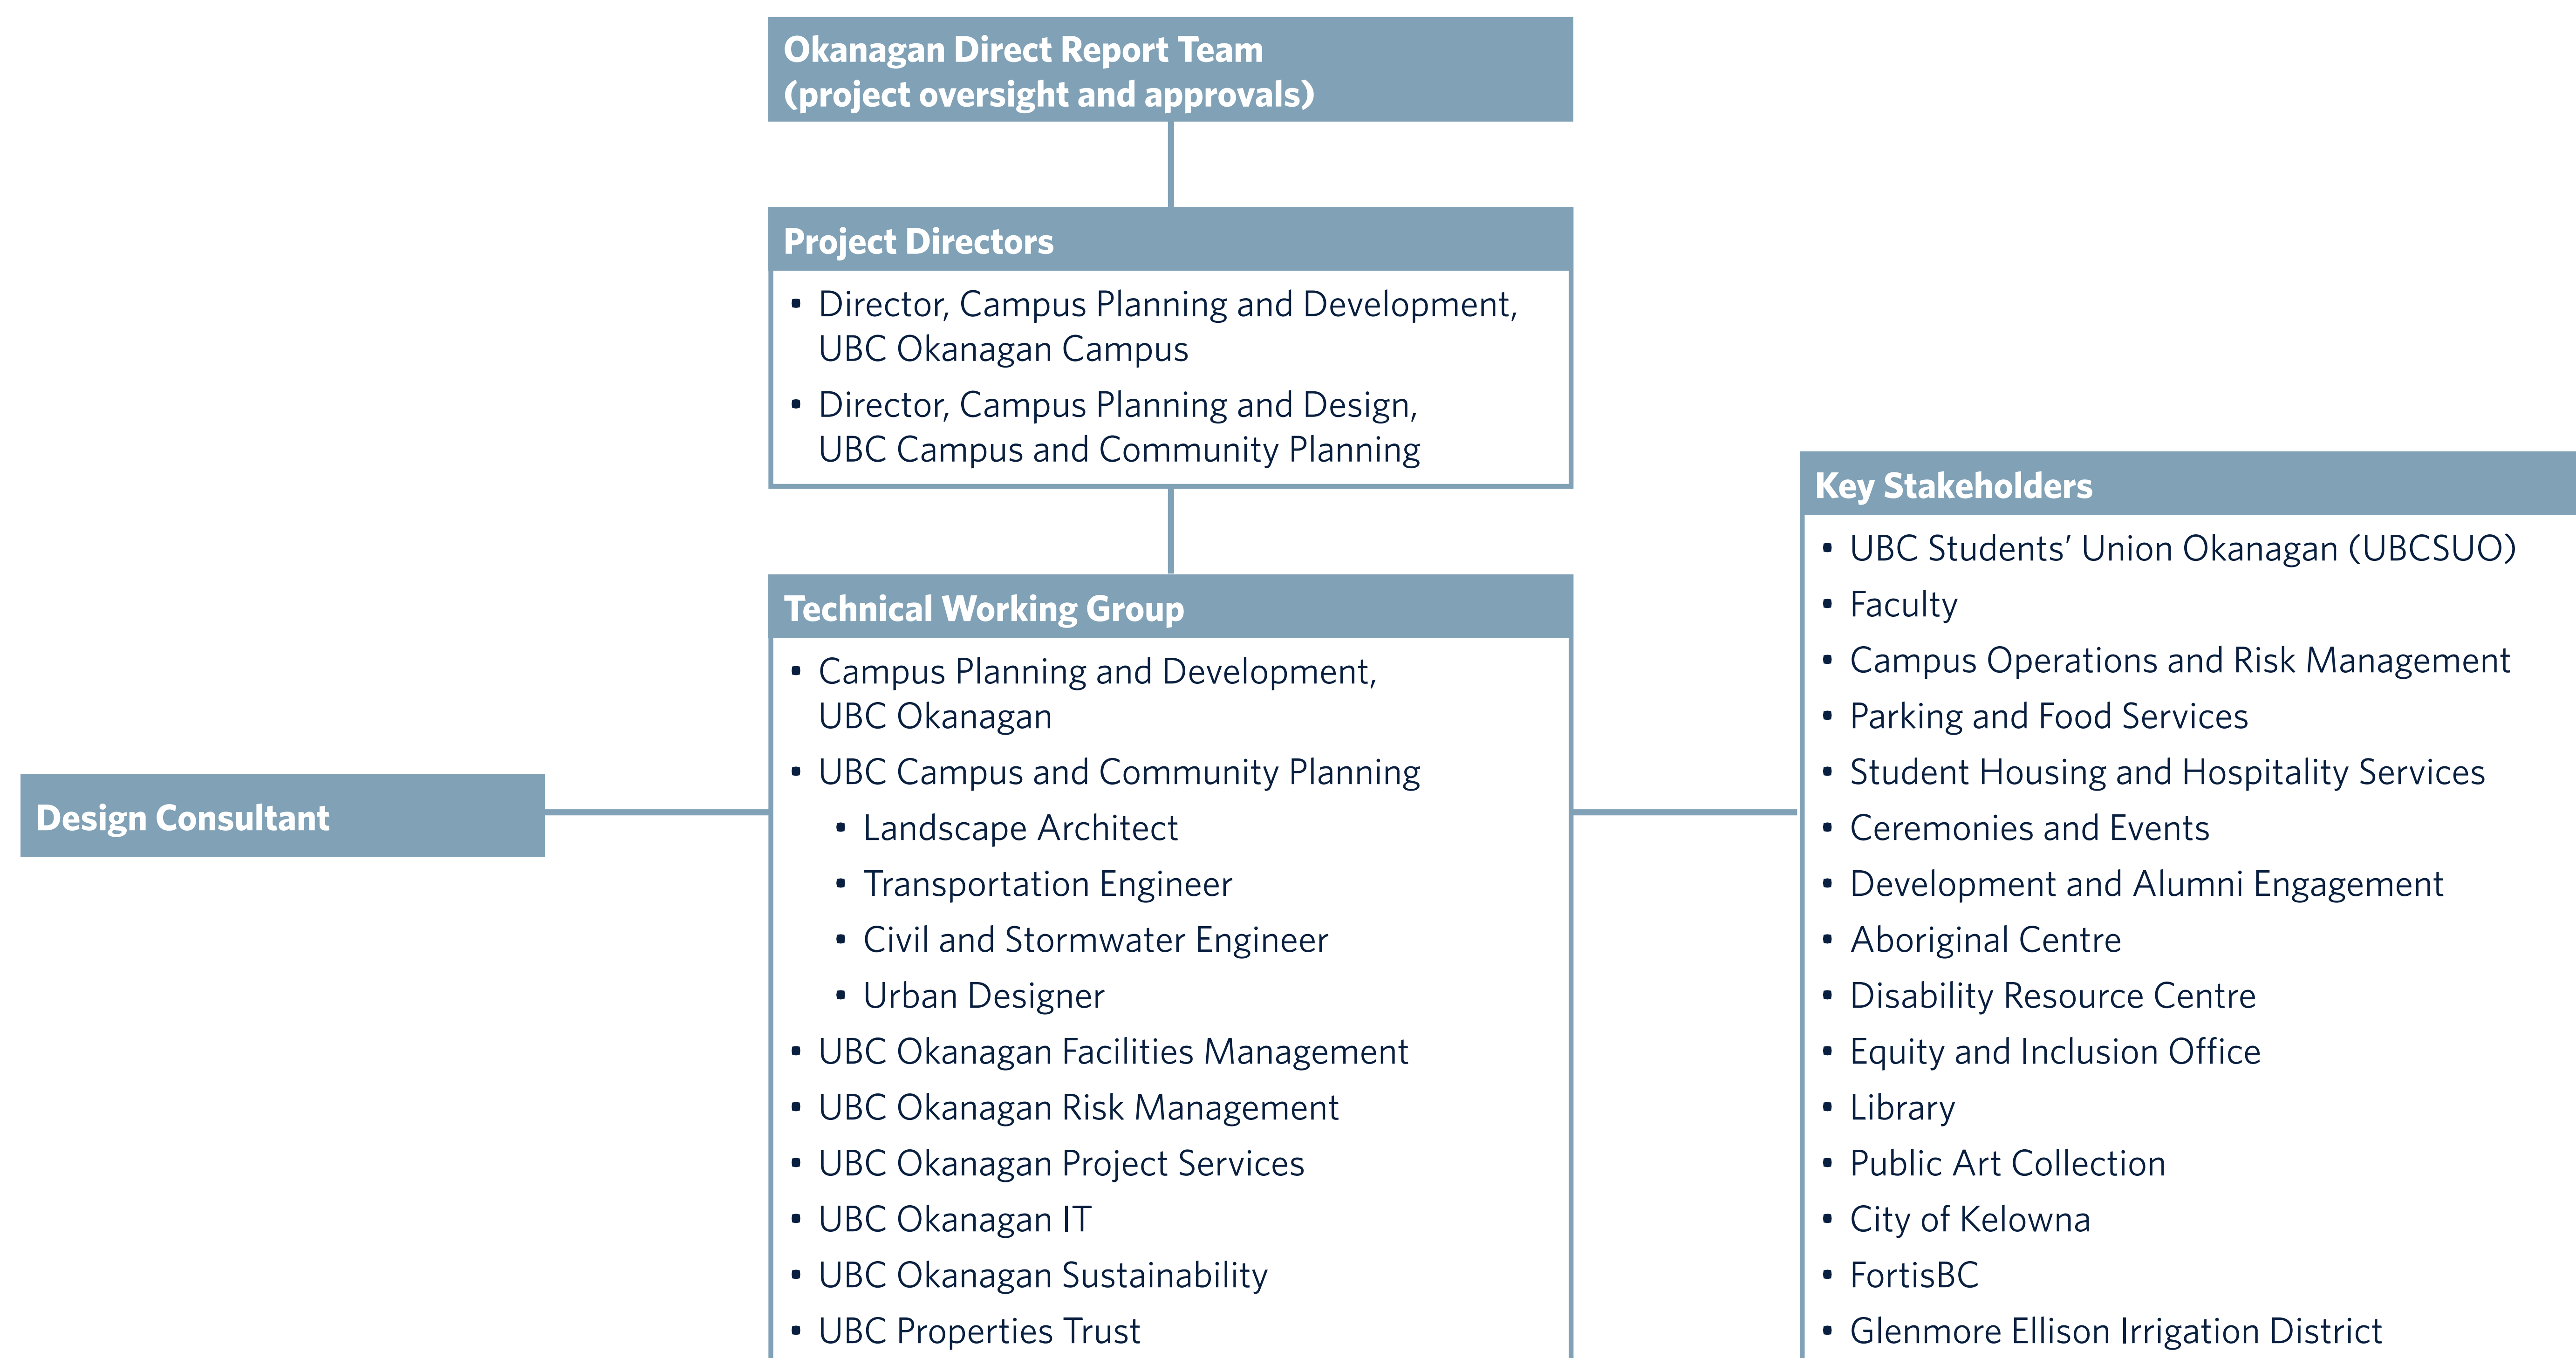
Okanagan Direct Report Team
(project oversight and approvals)

Project Directors

- Director, Campus Planning and Development, UBC Okanagan Campus
- Director, Campus Planning and Design, UBC Campus and Community Planning

Technical Working Group

- Campus Planning and Development, UBC Okanagan
- UBC Campus and Community Planning
  - Landscape Architect
  - Transportation Engineer
  - Civil and Stormwater Engineer
  - Urban Designer
- UBC Okanagan Facilities Management
- UBC Okanagan Risk Management
- UBC Okanagan Project Services
- UBC Okanagan IT
- UBC Okanagan Sustainability
- UBC Properties Trust

Design Consultant

Key Stakeholders

- UBC Students' Union Okanagan (UBCSUO)
- Faculty
- Campus Operations and Risk Management
- Parking and Food Services
- Student Housing and Hospitality Services
- Ceremonies and Events
- Development and Alumni Engagement
- Aboriginal Centre
- Disability Resource Centre
- Equity and Inclusion Office
- Library
- Public Art Collection
- City of Kelowna
- FortisBC
- Glenmore Ellison Irrigation District